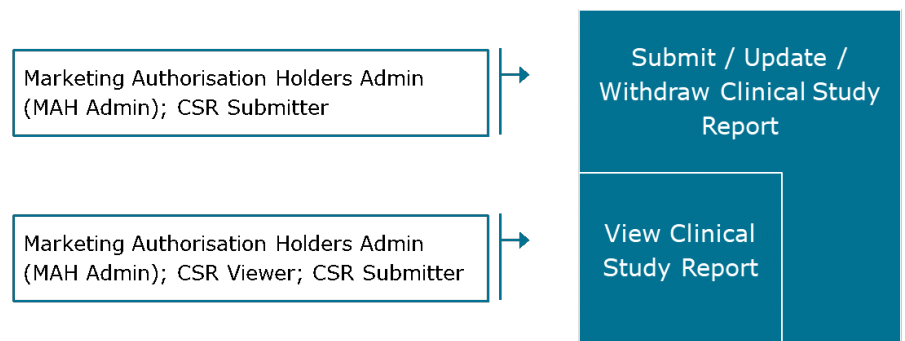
Marketing Authorisation Holders Admin (MAH Admin); CSR Submitter

Submit / Update / Withdraw Clinical Study Report

Marketing Authorisation Holders Admin (MAH Admin); CSR Viewer; CSR Submitter

View Clinical Study Report